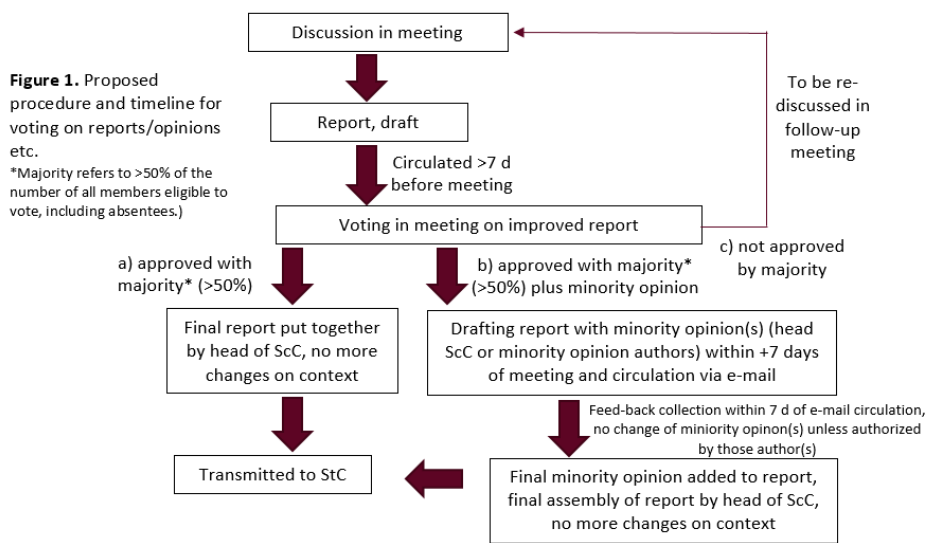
**Figure 1.** Proposed procedure and timeline for voting on reports/opinions etc.
*Majority refers to >50% of the number of all members eligible to vote, including absentees.)

Discussion in meeting

Report, draft

Circulated >7 d before meeting

Voting in meeting on improved report

To be re-discussed in follow-up meeting

c) not approved by majority

a) approved with majority* (>50%)

b) approved with majority* (>50%) plus minority opinion

Final report put together by head of ScC, no more changes on context

Drafting report with minority opinion(s) (head ScC or minority opinion authors) within +7 days of meeting and circulation via e-mail

Feed-back collection within 7 d of e-mail circulation, no change of miniority opinon(s) unless authorized by those author(s)

Transmitted to StC

Final minority opinion added to report, final assembly of report by head of ScC, no more changes on context